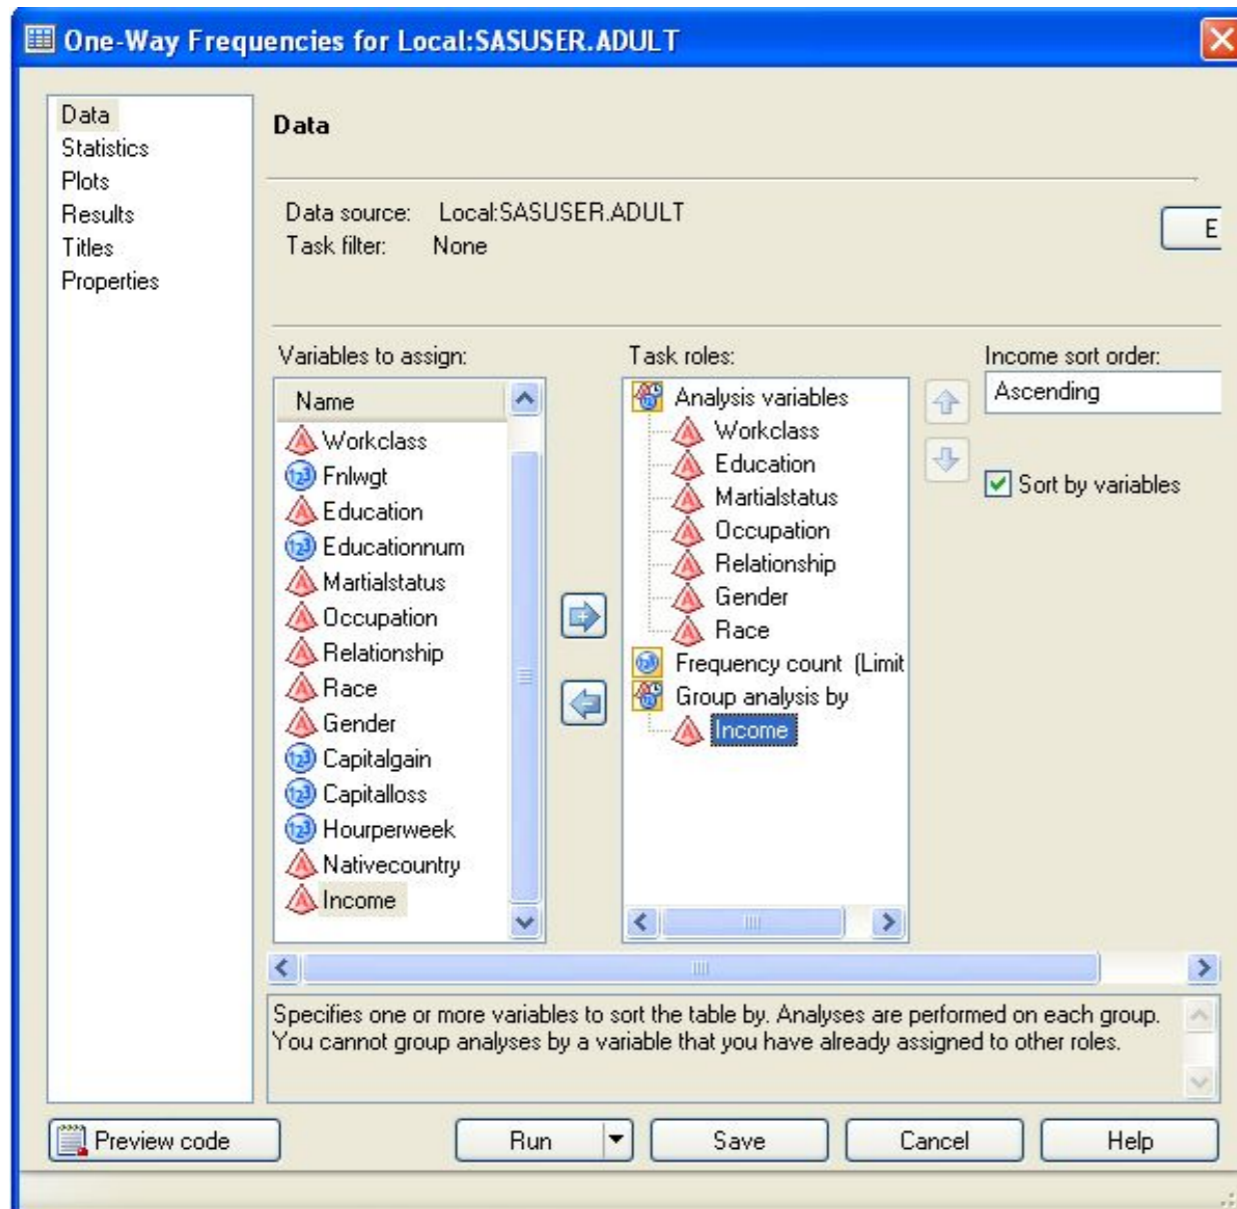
One-Way Frequencies for Local:SASUSER.ADULT

Data
Statistics
Plots
Results
Titles
Properties

Data

Data source: Local:SASUSER.ADULT
Task filter: None

E

Variables to assign:

Name
Workclass
Fnlwgt
Education
Educationnum
Martialstatus
Occupation
Relationship
Race
Gender
Capitalgain
Capitalloss
Hourperweek
Nativecountry
Income

Task roles:

Analysis variables
Workclass
Education
Martialstatus
Occupation
Relationship
Gender
Race
Frequency count (Limit
Group analysis by
Income

Income sort order:
Ascending

Sort by variables

Specifies one or more variables to sort the table by. Analyses are performed on each group. You cannot group analyses by a variable that you have already assigned to other roles.

Preview code
Run
Save
Cancel
Help